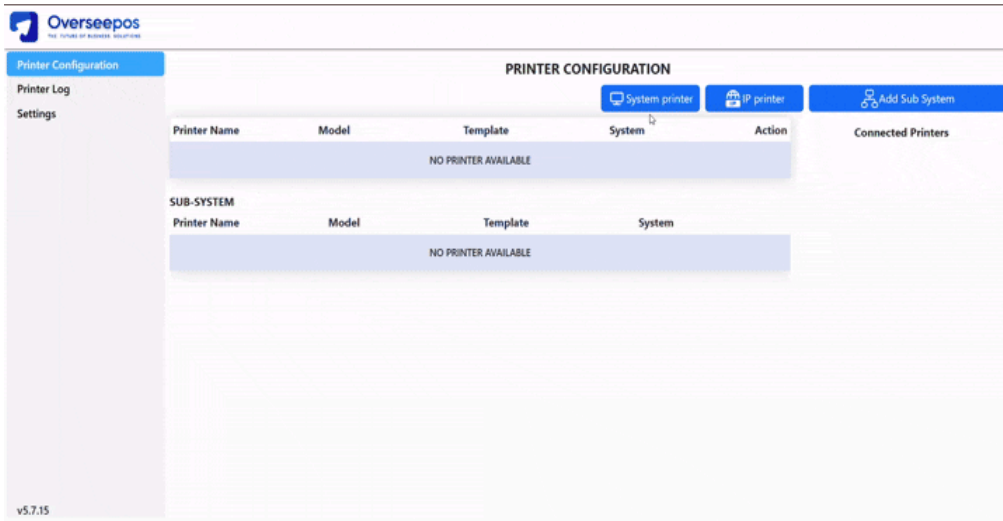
Overseepos
THE FUTURE OF BUSINESS SOLUTIONS

Printer Configuration
Printer Log
Settings

PRINTER CONFIGURATION

System printer
IP printer
Add Sub System

| Printer Name | Model | Template | System | Action |
|---|---|---|---|---|
| NO PRINTER AVAILABLE | | | | |

Connected Printers

SUB-SYSTEM

| Printer Name | Model | Template | System |
|---|---|---|---|
| NO PRINTER AVAILABLE | | | |

v5.7.15